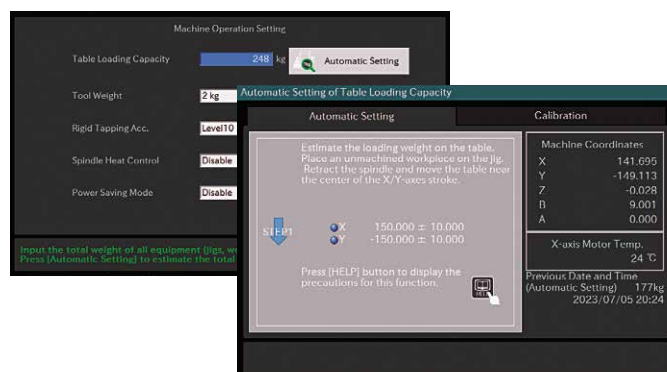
Machine Operation Setting

Table Loading Capacity
248 kg
Automatic Setting

Tool Weight
2 kg

Rigid Tapping Acc.
Level10

Spindle Heat Control
Disable

Power Saving Mode
Disable

Input the total weight of all equipment (jigs, we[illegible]
Press [Automatic Setting] to estimate the total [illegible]

Automatic Setting of Table Loading Capacity

Automatic Setting

Calibration

Estimate the loading weight on the table. Place an unmachined workpiece on the jig. Retract the spindle and move the table near the center of the X/Y-axes stroke.

STEP1

X 150.000 ± 10.000
Y -150.000 ± 10.000

Press [HELP] button to display the precautions for this function.

HELP

Machine Coordinates

| | |
|---|---|
| X | 141.695 |
| Y | -149.113 |
| Z | -0.028 |
| B | 9.001 |
| A | 0.000 |

X-axis Motor Temp.
24 ℃

Previous Date and Time
(Automatic Setting) 177kg
2023/07/05 20:24